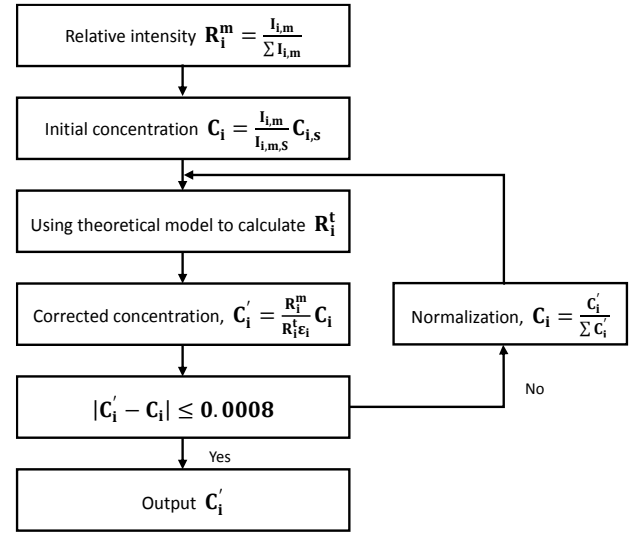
Relative intensity $\mathbf{R_i^m} = \frac{\mathbf{I_{i,m}}}{\sum \mathbf{I_{i,m}}}$

Initial concentration $\mathbf{C_i} = \frac{\mathbf{I_{i,m}}}{\mathbf{I_{i,m,S}}} \mathbf{C_{i,s}}$

Using theoretical model to calculate $\mathbf{R_i^t}$

Corrected concentration, $\mathbf{C_i^{'}} = \frac{\mathbf{R_i^m}}{\mathbf{R_i^t \varepsilon_i}} \mathbf{C_i}$

Normalization, $\mathbf{C_i} = \frac{\mathbf{C_i^{'}}}{\sum \mathbf{C_i^{'}}}$

$|\mathbf{C_i^{'}} - \mathbf{C_i}| \leq \mathbf{0.0008}$

No

Yes

Output $\mathbf{C_i^{'}}$